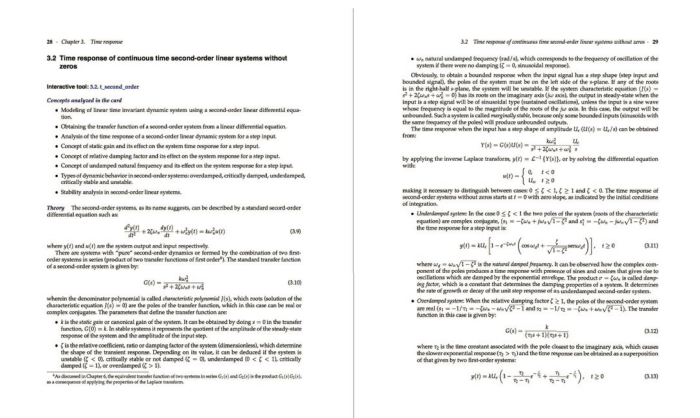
28 · Chapter 3. Time response

3.2 Time response of continuous time second-order linear systems without zeros

Interactive tool: 3.2. t_second_order

Concepts analyzed in the card

• Modelling of linear time invariant dynamic system using a second-order linear differential equation.
• Obtaining the transfer function of a second-order system from a linear differential equation.
• Analysis of the time response of a second-order linear dynamic system for a step input.
• Concept of static gain and its effect on the system time response for a step input.
• Concept of relative damping factor and its effect on the system response for a step input.
• Concept of undamped natural frequency and its effect on the system response for a step input.
• Types of dynamic behavior in second-order systems: overdamped, critically damped, underdamped, critically stable and unstable.
• Stability analysis in second-order linear systems.

Theory The second-order systems, as its name suggests, can be described by a standard second-order differential equation such as:

$$\frac{d^2y(t)}{dt^2}+2\xi\omega_n\frac{dy(t)}{dt}+\omega_n^2y(t)=k\omega_n^2u(t) \quad (3.9)$$

where $y(t)$ and $u(t)$ are the system output and input respectively.

There are systems with "pure" second-order dynamics or formed by the combination of two first-order systems in series (product of two transfer functions of first order$^a$). The standard transfer function of a second-order system is given by:

$$G(s)=\frac{k\omega_n^2}{s^2+2\xi\omega_ns+\omega_n^2} \quad (3.10)$$

wherein the denominator polynomial is called characteristic polynomial $f(s)$, which roots (solution of the characteristic equation $f(s)=0$) are the poles of the transfer function, which in this case can be real or complex conjugates. The parameters that define the transfer function are:

• $k$ is the static gain or canonical gain of the system. It can be obtained by doing $s=0$ in the transfer function, $G(0)=k$. In stable systems it represents the quotient of the amplitude of the steady-state response of the system and the amplitude of the input step.
• $\xi$ is the relative coefficient, ratio or damping factor of the system (dimensionless), which determine the shape of the transient response. Depending on its value, it can be deduced if the system is unstable ($\xi<0$), critically stable or not damped ($\xi=0$), underdamped ($0<\xi<1$), critically damped ($\xi=1$), or overdamped ($\xi>1$).

$^a$As discussed in Chapter 6, the equivalent transfer function of two systems in series $G_1(s)$ and $G_2(s)$ is the product $G_1(s)G_2(s)$, as a consequence of applying the properties of the Laplace transform.

3.2 Time response of continuous time second-order linear systems without zeros · 29

• $\omega_n$ natural undamped frequency (rad/s), which corresponds to the frequency of oscillation of the system if there were no damping ($\xi=0$, sinusoidal response).

Obviously, to obtain a bounded response when the input signal has a step shape (step input and bounded signal), the poles of the system must be on the left side of the s-plane. If any of the roots is in the right-half s-plane, the system will be unstable. If the system characteristic equation ($f(s)=s^2+2\xi\omega_ns+\omega_n^2=0$) has its roots on the imaginary axis ($\pm j\omega$ axis), the output in steady-state when the input is a step signal will be of sinusoidal type (sustained oscillations), unless the input is a sine wave whose frequency is equal to the magnitude of the roots of the $j\omega$ axis. In this case, the output will be unbounded. Such a system is called marginally stable, because only some bounded inputs (sinusoids with the same frequency of the poles) will produce unbounded outputs.

The time response when the input has a step shape of amplitude $U_c$ ($U(s)=U_c/s$) can be obtained from:

$$Y(s)=G(s)U(s)=\frac{k\omega_n^2}{s^2+2\xi\omega_ns+\omega_n^2}\frac{U_c}{s}$$

by applying the inverse Laplace transform, $y(t)=\mathcal{L}^{-1}\{Y(s)\}$, or by solving the differential equation with:

$$u(t)=\begin{cases}0 & t<0\\ U_c & t\geq 0\end{cases}$$

making it necessary to distinguish between cases $0\leq\xi<1$, $\xi\geq1$ and $\xi<0$. The time response of second-order systems without zeros starts at $t=0$ with zero slope, as indicated by the initial conditions of integration.

• Underdamped system: In the case $0\leq\xi<1$ the two poles of the system (roots of the characteristic equation) are complex conjugates, ($s_1=-\xi\omega_n+j\omega_n\sqrt{1-\xi^2}$ and $s_1^*=-\xi\omega_n-j\omega_n\sqrt{1-\xi^2}$) and the time response for a step input is:

$$y(t)=kU_c\left[1-e^{-\xi\omega_nt}\left(\cos\omega_dt+\frac{\xi}{\sqrt{1-\xi^2}}\operatorname{sen}\omega_dt\right)\right],\quad t\geq0 \quad (3.11)$$

where $\omega_d=\omega_n\sqrt{1-\xi^2}$ is the natural damped frequency. It can be observed how the complex component of the poles produces a time response with presence of sines and cosines that gives rise to oscillations which are damped by the exponential envelope. The product $\sigma=\xi\omega_n$ is called damping factor, which is a constant that determines the damping properties of a system. It determines the rate of growth or decay of the unit step response of an underdamped second-order system.

• Overdamped system: When the relative damping factor $\xi\geq1$, the poles of the second-order system are real ($s_1=-1/\tau_1=-\xi\omega_n+\omega_n\sqrt{\xi^2-1}$ and $s_2=-1/\tau_2=-\xi\omega_n-\omega_n\sqrt{\xi^2-1}$). The transfer function in this case is given by:

$$G(s)=\frac{k}{(\tau_1s+1)(\tau_2s+1)} \quad (3.12)$$

where $\tau_2$ is the time constant associated with the pole closest to the imaginary axis, which causes the slower exponential response ($\tau_2>\tau_1$) and the time response can be obtained as a superposition of that given by two first-order systems:

$$y(t)=kU_c\left(1-\frac{\tau_2}{\tau_2-\tau_1}e^{-\frac{t}{\tau_2}}+\frac{\tau_1}{\tau_2-\tau_1}e^{-\frac{t}{\tau_1}}\right),\quad t\geq0 \quad (3.13)$$